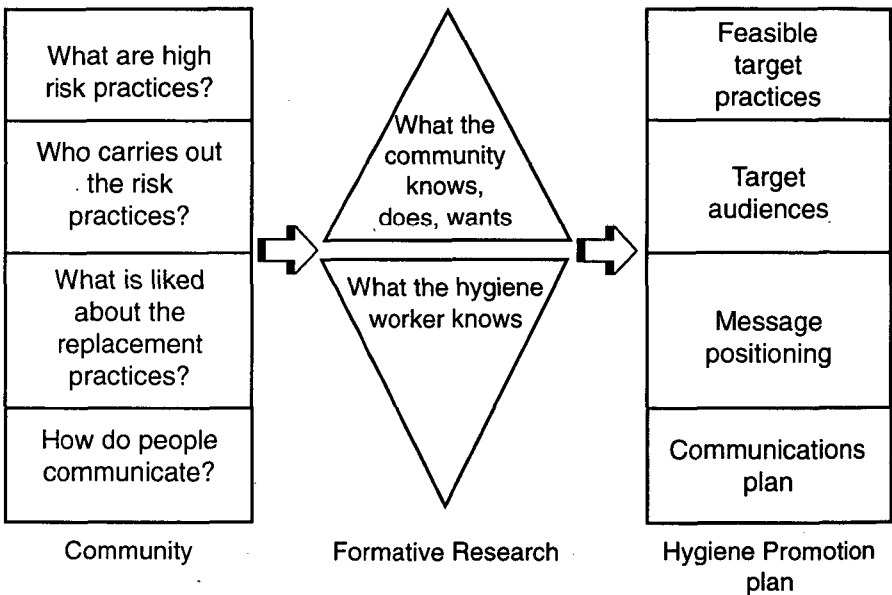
What are high risk practices?

Who carries out the risk practices?

What is liked about the replacement practices?

How do people communicate?

Community

What the community knows, does, wants

What the hygiene worker knows

Formative Research

Feasible target practices

Target audiences

Message positioning

Communications plan

Hygiene Promotion plan